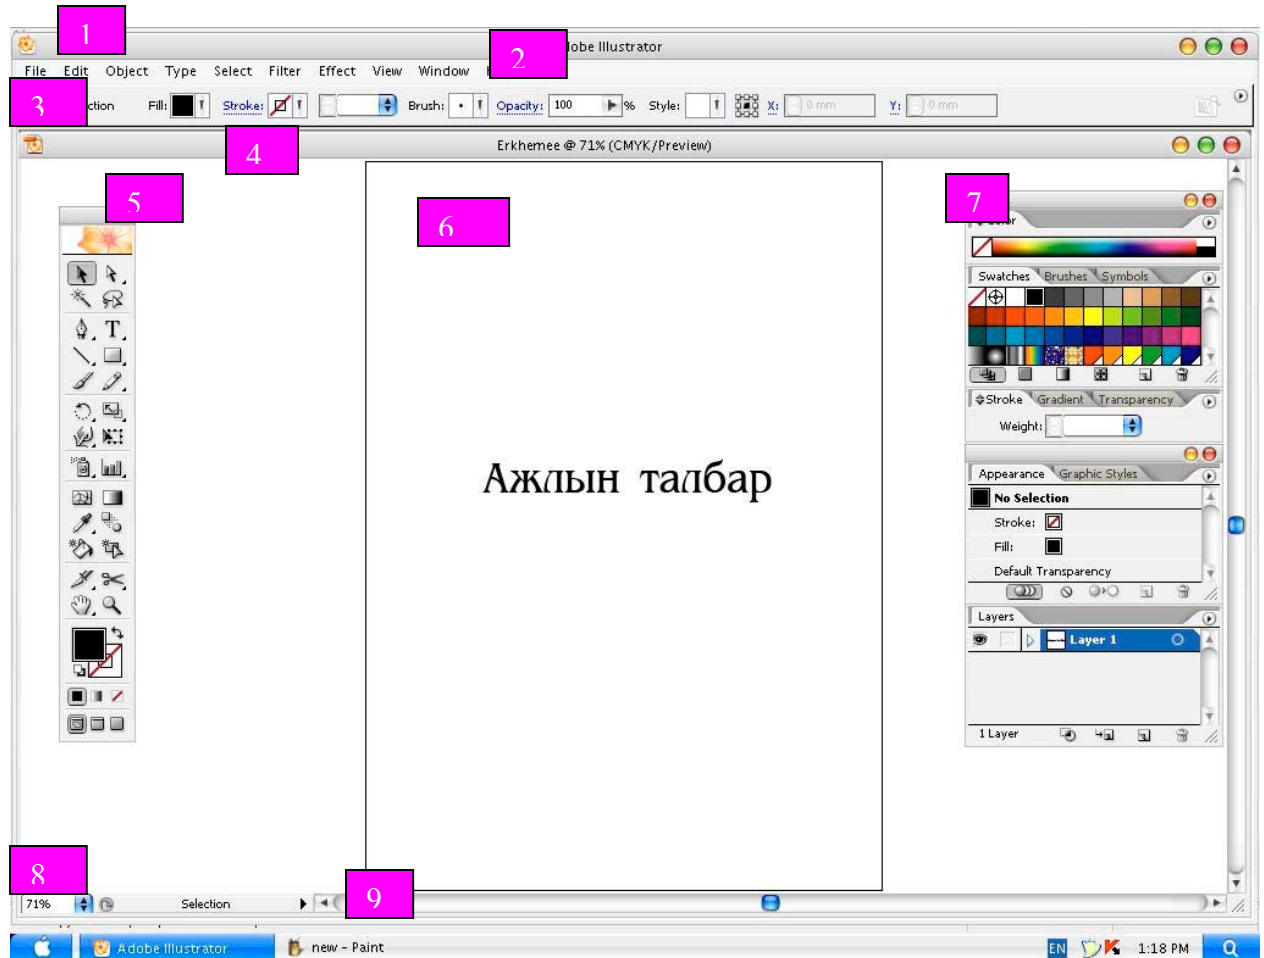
1
2
dobe Illustrator
File Edit Object Type Select Filter Effect View Window
3
ction Fill: Stroke: Brush: Opacity: 100 % Style: X: 0 mm Y: 0 mm
4
Erkhemee @ 71% (CMYK/Preview)
5
6
7
Swatches Brushes Symbols
Stroke Gradient Transparency
Weight:
Appearance Graphic Styles
No Selection
Stroke:
Fill:
Default Transparency
Layers
Layer 1
1 Layer
Ажлын талбар
8
71%
Selection
9
Adobe Illustrator
new - Paint
EN
1:18 PM